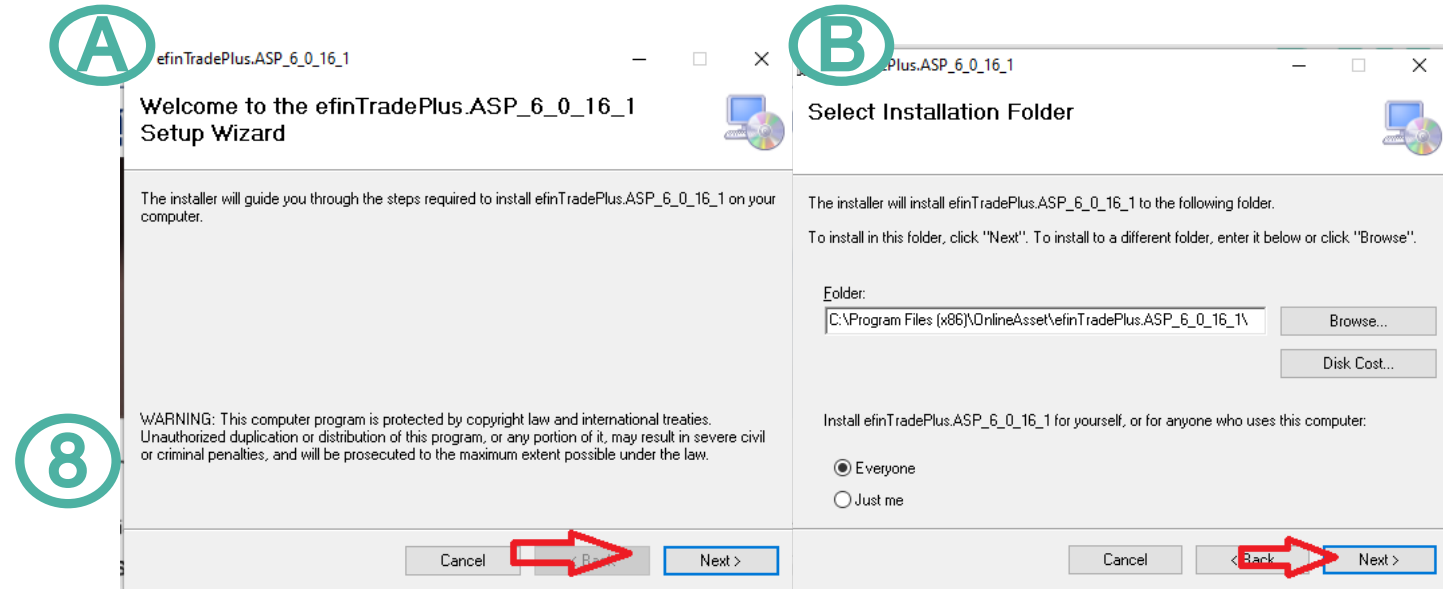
A

efinTradePlus.ASP_6_0_16_1

Welcome to the efinTradePlus.ASP_6_0_16_1 Setup Wizard

The installer will guide you through the steps required to install efinTradePlus.ASP_6_0_16_1 on your computer.

8

WARNING: This computer program is protected by copyright law and international treaties. Unauthorized duplication or distribution of this program, or any portion of it, may result in severe civil or criminal penalties, and will be prosecuted to the maximum extent possible under the law.

Cancel

< Back

Next >

B

Plus.ASP_6_0_16_1

Select Installation Folder

The installer will install efinTradePlus.ASP_6_0_16_1 to the following folder.

To install in this folder, click "Next". To install to a different folder, enter it below or click "Browse".

Folder:

C:\Program Files (x86)\OnlineAsset\efinTradePlus.ASP_6_0_16_1\

Browse...

Disk Cost...

Install efinTradePlus.ASP_6_0_16_1 for yourself, or for anyone who uses this computer:

Everyone

Just me

Cancel

< Back

Next >